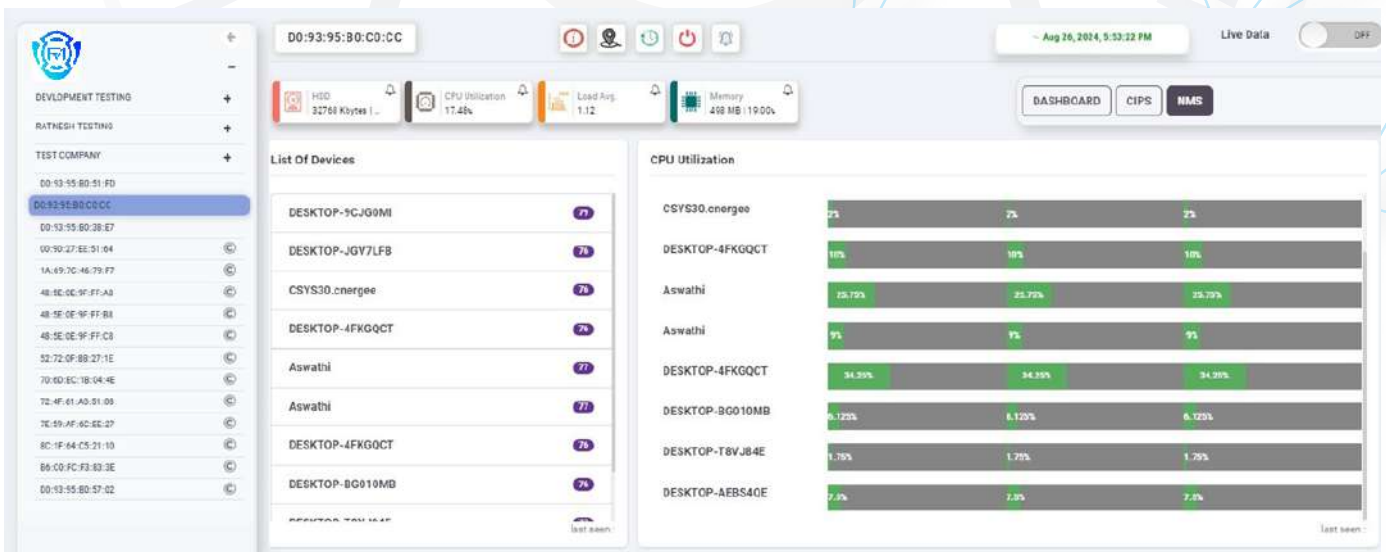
D0:93:95:B0:C0:CC

Aug 26, 2024, 5:53:22 PM

Live Data

OFF

DEVLOPMENT TESTING +
RATNESH TESTING +
TEST COMPANY +
D0:93:95:B0:51:FD
D0:93:95:B0:C0:CC
D0:93:95:B0:38:E7
00:90:27:EE:51:04
1A:69:7C:46:79:F7
48:5E:0E:9F:FF:A8
48:5E:0E:9F:FF:B8
48:5E:0E:9F:FF:C8
52:72:0F:88:27:1E
70:6D:EC:1B:04:4E
72:4F:61:A0:51:08
7E:59:AF:6C:EE:27
8C:1F:64:C5:21:10
B6:C0:FC:F3:83:3E
D0:93:95:B0:57:02

HDD
32768 Kbytes |...

CPU Utilization
17.48%

Load Avg.
1.12

Memory
498 MB | 19.00%

DASHBOARD
CIPS
NMS

List Of Devices

| | |
|---|---|
| DESKTOP-9CJG0MI | 71 |
| DESKTOP-JGY7LFB | 76 |
| CSYS30.cnergee | 76 |
| DESKTOP-4FKGQCT | 76 |
| Aswathi | 77 |
| Aswathi | 77 |
| DESKTOP-4FKGQCT | 76 |
| DESKTOP-BG010MB | 76 |

last seen

CPU Utilization

| | | | |
|---|---|---|---|
| CSYS30.cnergee | 2% | 2% | 2% |
| DESKTOP-4FKGQCT | 10% | 10% | 10% |
| Aswathi | 25.75% | 25.75% | 25.75% |
| Aswathi | 9% | 9% | 9% |
| DESKTOP-4FKGQCT | 34.25% | 34.25% | 34.25% |
| DESKTOP-BG010MB | 6.125% | 6.125% | 6.125% |
| DESKTOP-T8VJ84E | 1.75% | 1.75% | 1.75% |
| DESKTOP-AEBS40E | 2.5% | 2.5% | 2.5% |

last seen